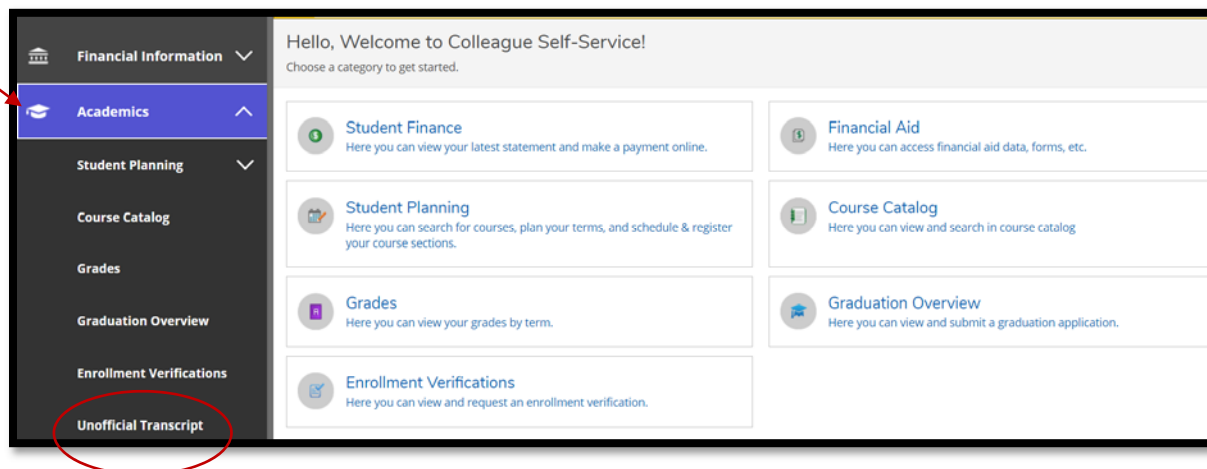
Financial Information

Academics

Student Planning

Course Catalog

Grades

Graduation Overview

Enrollment Verifications

Unofficial Transcript

Hello, Welcome to Colleague Self-Service!
Choose a category to get started.

Student Finance
Here you can view your latest statement and make a payment online.

Financial Aid
Here you can access financial aid data, forms, etc.

Student Planning
Here you can search for courses, plan your terms, and schedule & register your course sections.

Course Catalog
Here you can view and search in course catalog

Grades
Here you can view your grades by term.

Graduation Overview
Here you can view and submit a graduation application.

Enrollment Verifications
Here you can view and request an enrollment verification.